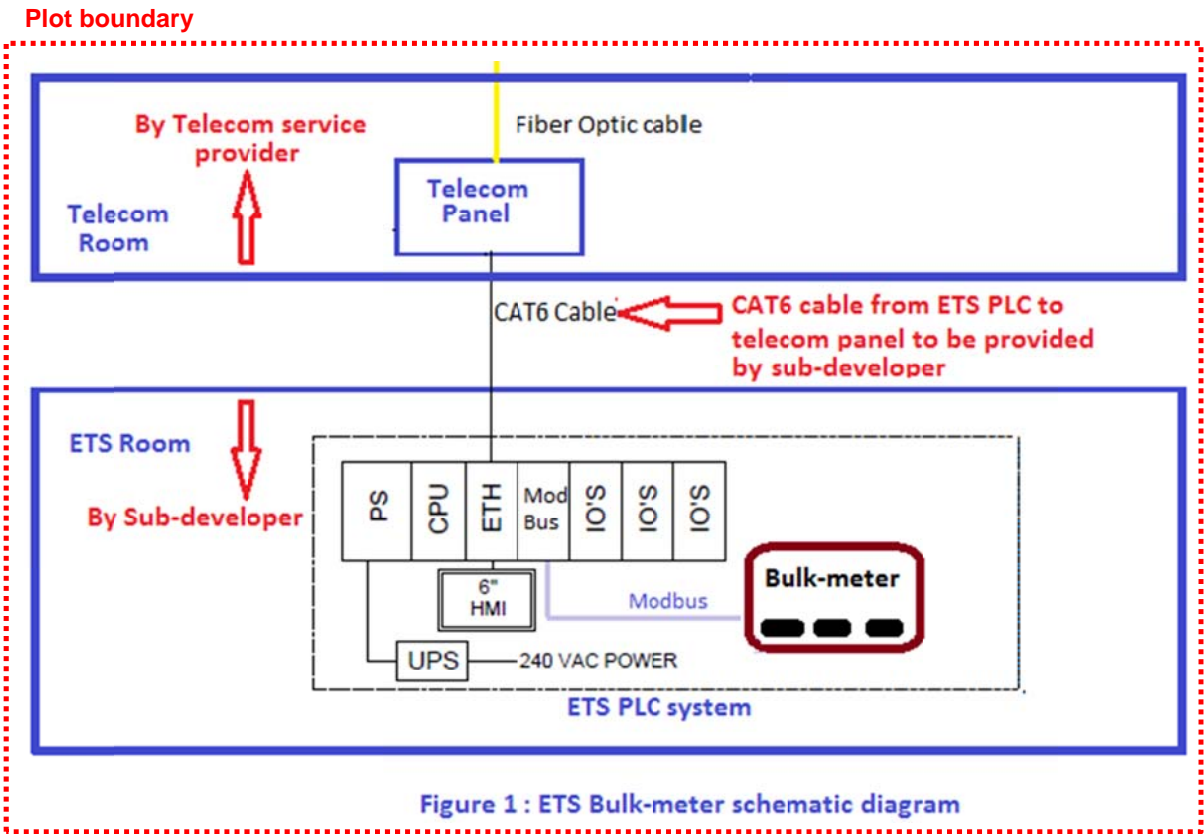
Plot boundary

By Telecom service provider

Fiber Optic cable

Telecom Room

Telecom Panel

CAT6 Cable

CAT6 cable from ETS PLC to telecom panel to be provided by sub-developer

ETS Room

By Sub-developer

PS

CPU

ETH

Mod Bus

IO'S

IO'S

IO'S

6" HMI

Bulk-meter

Modbus

UPS

240 VAC POWER

ETS PLC system

Figure 1 : ETS Bulk-meter schematic diagram